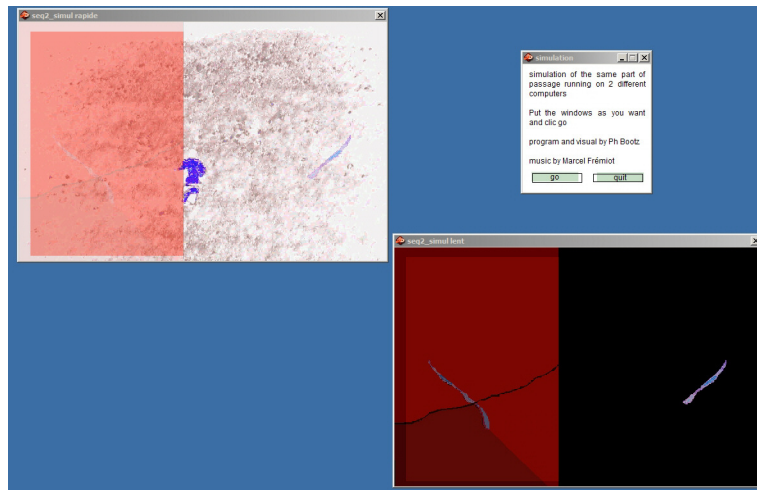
seq2_simul rapide

simulation

simulation of the same part of passage running on 2 different computers

Put the windows as you want and clic go

program and visual by Ph Bootz

music by Marcel Frémiot

go

quit

seq2_simul lent